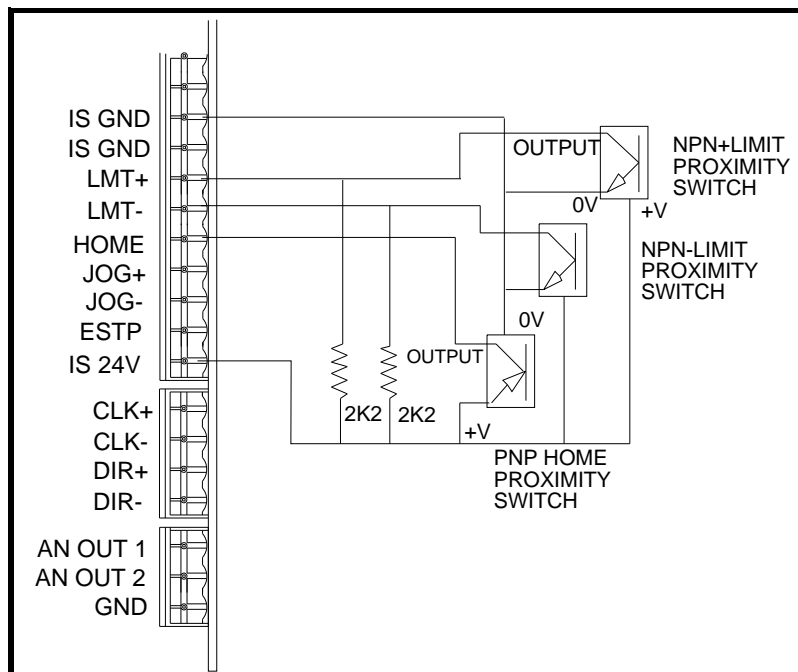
IS GND
IS GND
LMT+
LMT-
HOME
JOG+
JOG-
ESTP
IS 24V
CLK+
CLK-
DIR+
DIR-
AN OUT 1
AN OUT 2
GND

OUTPUT
NPN+LIMIT PROXIMITY SWITCH
0V
+V
NPN-LIMIT PROXIMITY SWITCH
0V
OUTPUT
2K2
2K2
+V
PNP HOME PROXIMITY SWITCH